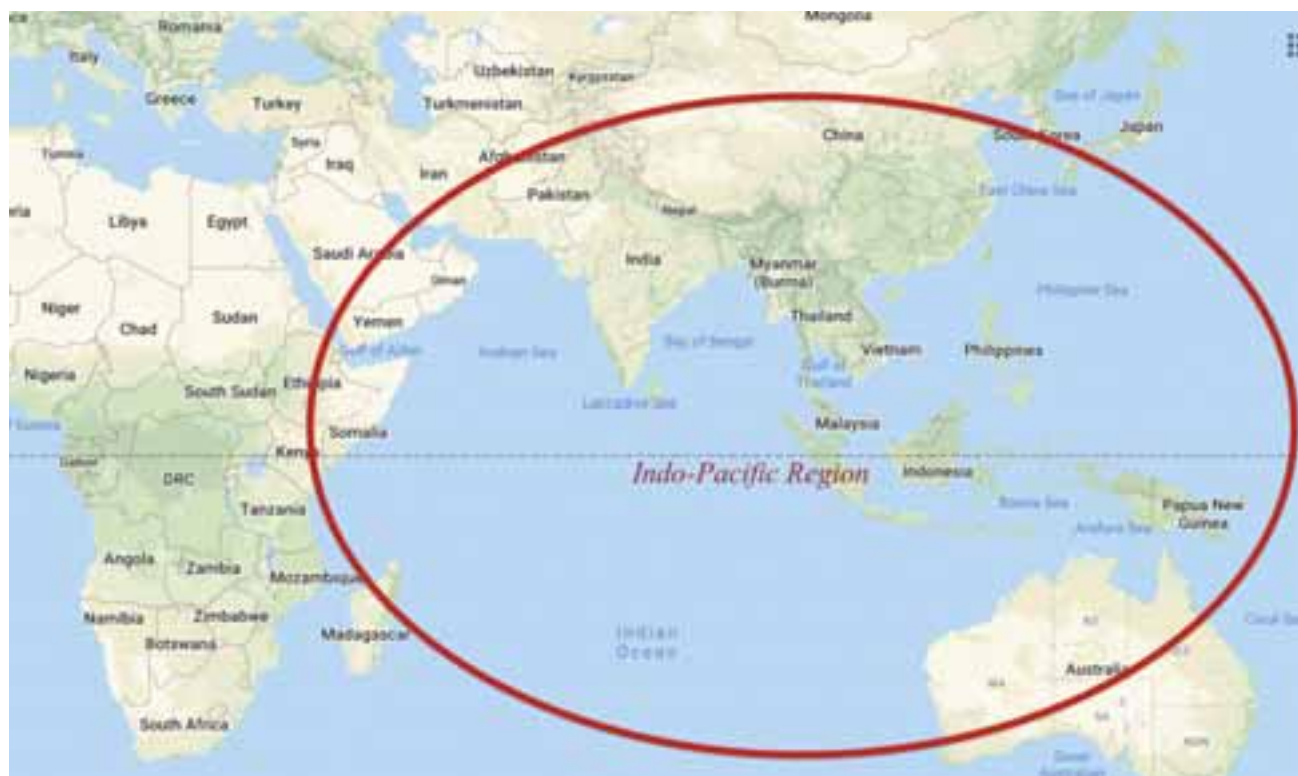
Mongolia
Romania
Italy
Uzbekistan
Kyrgyzstan
Greece
Turkey
Turkmenistan
Sea of Japan
Japan
Tunisia
Syria
Iraq
Iran
Afghanistan
China
South Korea
Pakistan
East China Sea
Libya
Egypt
Nepal
Saudi Arabia
India
Myanmar (Burma)
Oman
Philippine Sea
Niger
Chad
Sudan
Yemen
Thailand
Gulf of Aden
Arabian Sea
Bay of Bengal
Vietnam
Philippines
Gulf of Thailand
Nigeria
South Sudan
Ethiopia
Laccadive Sea
Guinea
Somalia
Malaysia
Gabon
Kenya
DRC
Indo-Pacific Region
Indonesia
Tanzania
Banda Sea
Papua New Guinea
Arafura Sea
Angola
Zambia
Mozambique
Coral Sea
Namibia
Zimbabwe
Indian Ocean
Madagascar
Botswana
NT
QLD
WA
Australia
SA
NSW
South Africa
Great Australian